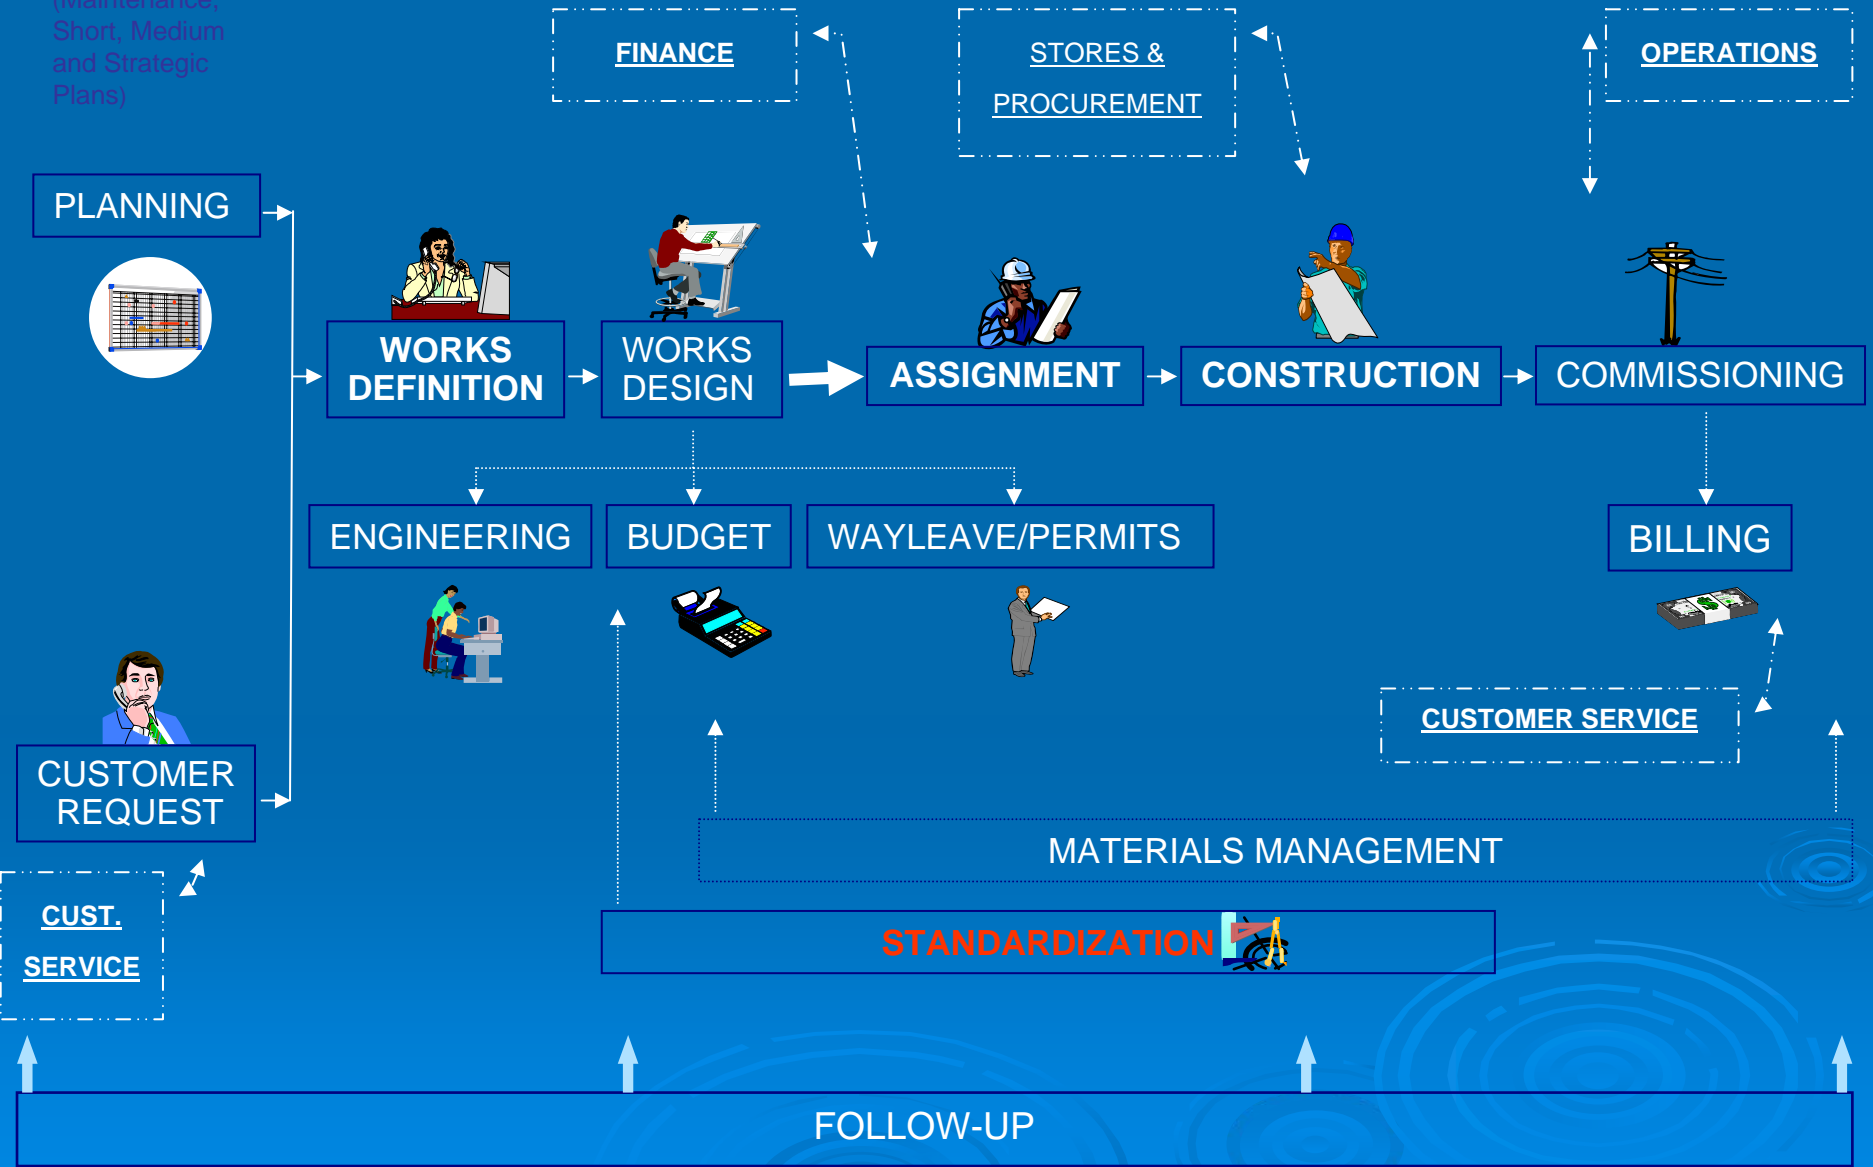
(Maintenance, Short, Medium and Strategic Plans)

FINANCE

STORES & PROCUREMENT

OPERATIONS

PLANNING

WORKS DEFINITION

WORKS DESIGN

ASSIGNMENT

CONSTRUCTION

COMMISSIONING

ENGINEERING

BUDGET

WAYLEAVE/PERMITS

BILLING

CUSTOMER SERVICE

CUSTOMER REQUEST

CUST. SERVICE

MATERIALS MANAGEMENT

STANDARDIZATION

FOLLOW-UP